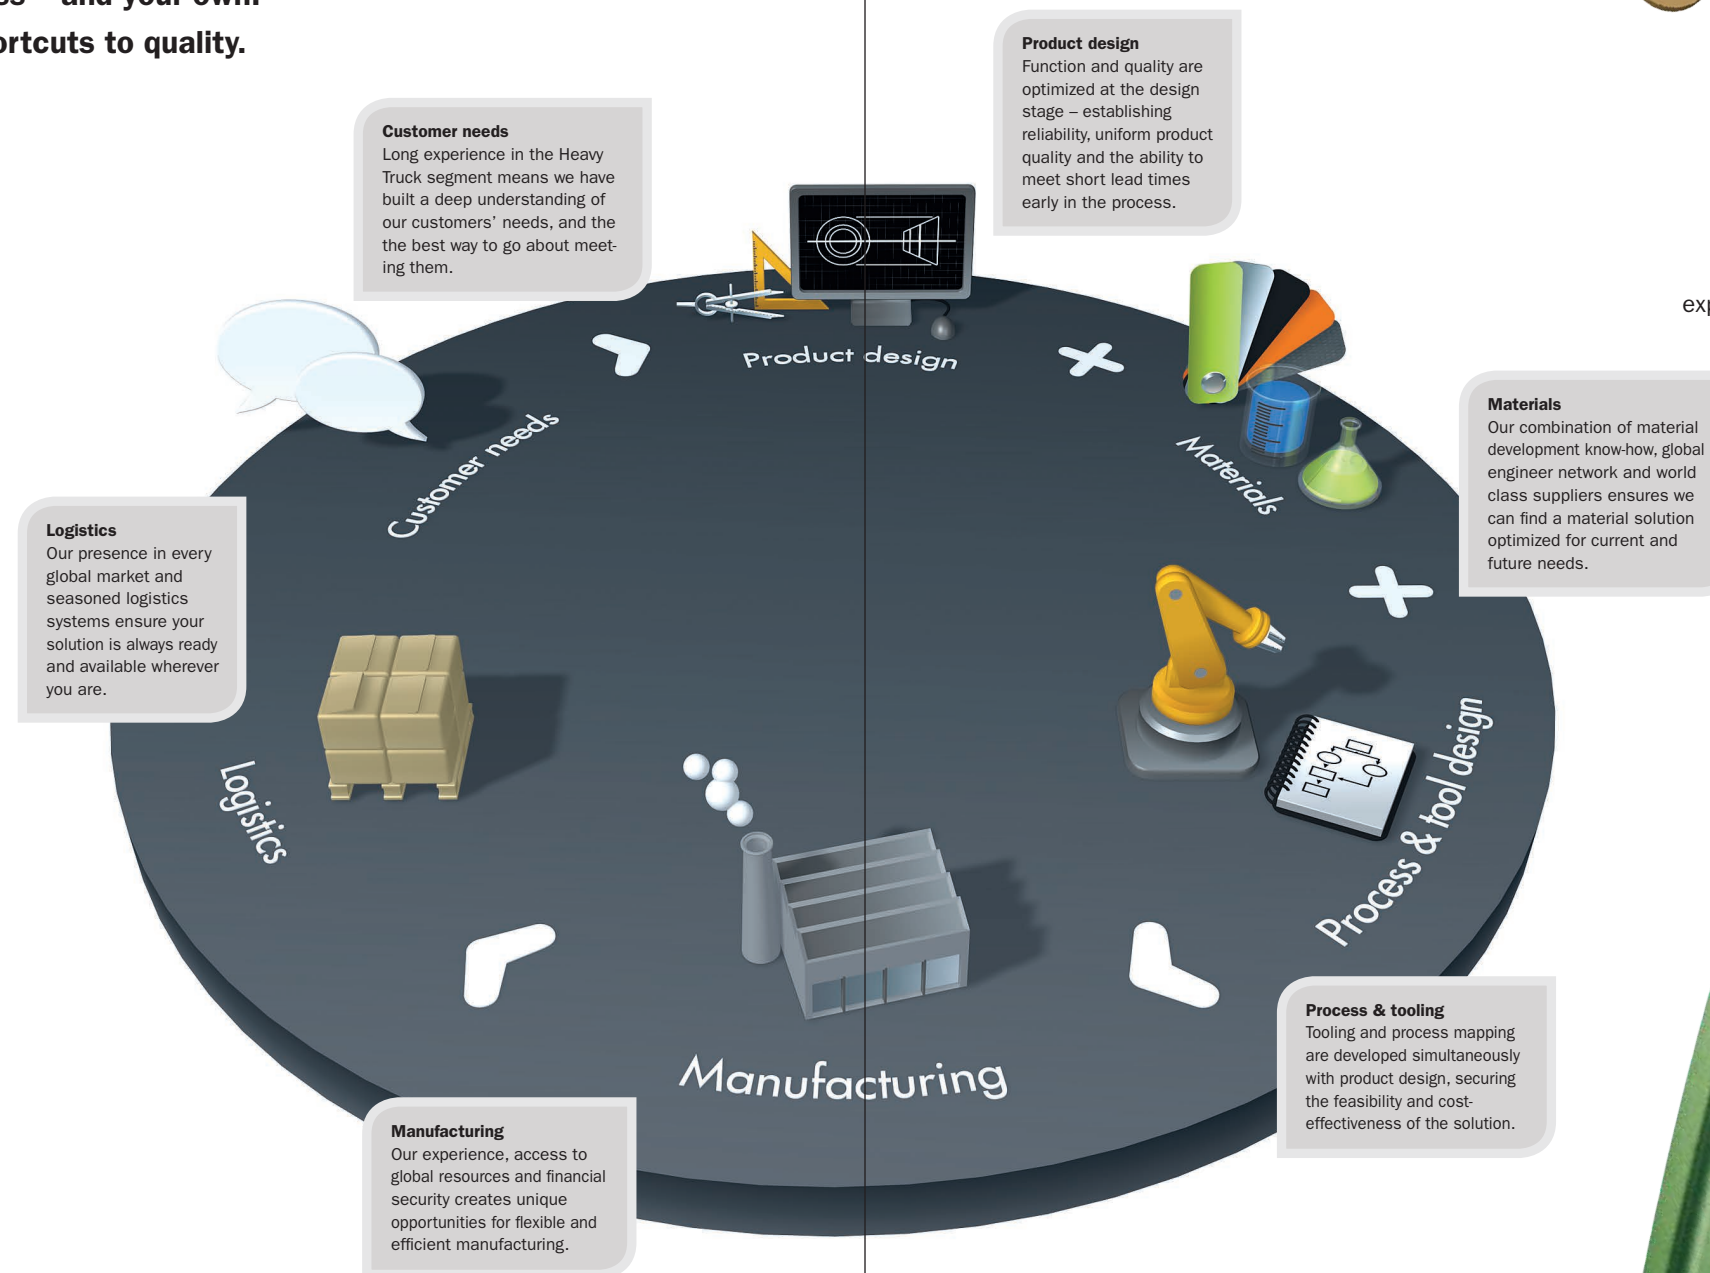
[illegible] – and your own
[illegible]rtcuts to quality.

Customer needs
Long experience in the Heavy Truck segment means we have built a deep understanding of our customers' needs, and the the best way to go about meeting them.

Product design
Function and quality are optimized at the design stage – establishing reliability, uniform product quality and the ability to meet short lead times early in the process.

ex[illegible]

Product design

Customer needs

Materials

Materials
Our combination of material development know-how, global engineer network and world class suppliers ensures we can find a material solution optimized for current and future needs.

Logistics
Our presence in every global market and seasoned logistics systems ensure your solution is always ready and available wherever you are.

Logistics

Process & tool design

Manufacturing

Process & tooling
Tooling and process mapping are developed simultaneously with product design, securing the feasibility and cost-effectiveness of the solution.

Manufacturing
Our experience, access to global resources and financial security creates unique opportunities for flexible and efficient manufacturing.